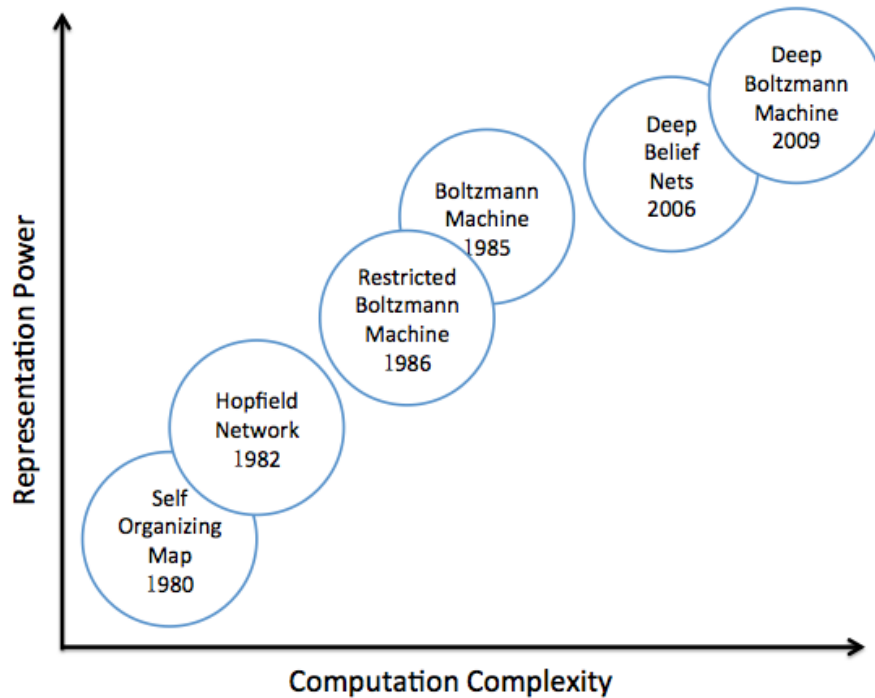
Representation Power

Self Organizing Map 1980

Hopfield Network 1982

Restricted Boltzmann Machine 1986

Boltzmann Machine 1985

Deep Belief Nets 2006

Deep Boltzmann Machine 2009

Computation Complexity